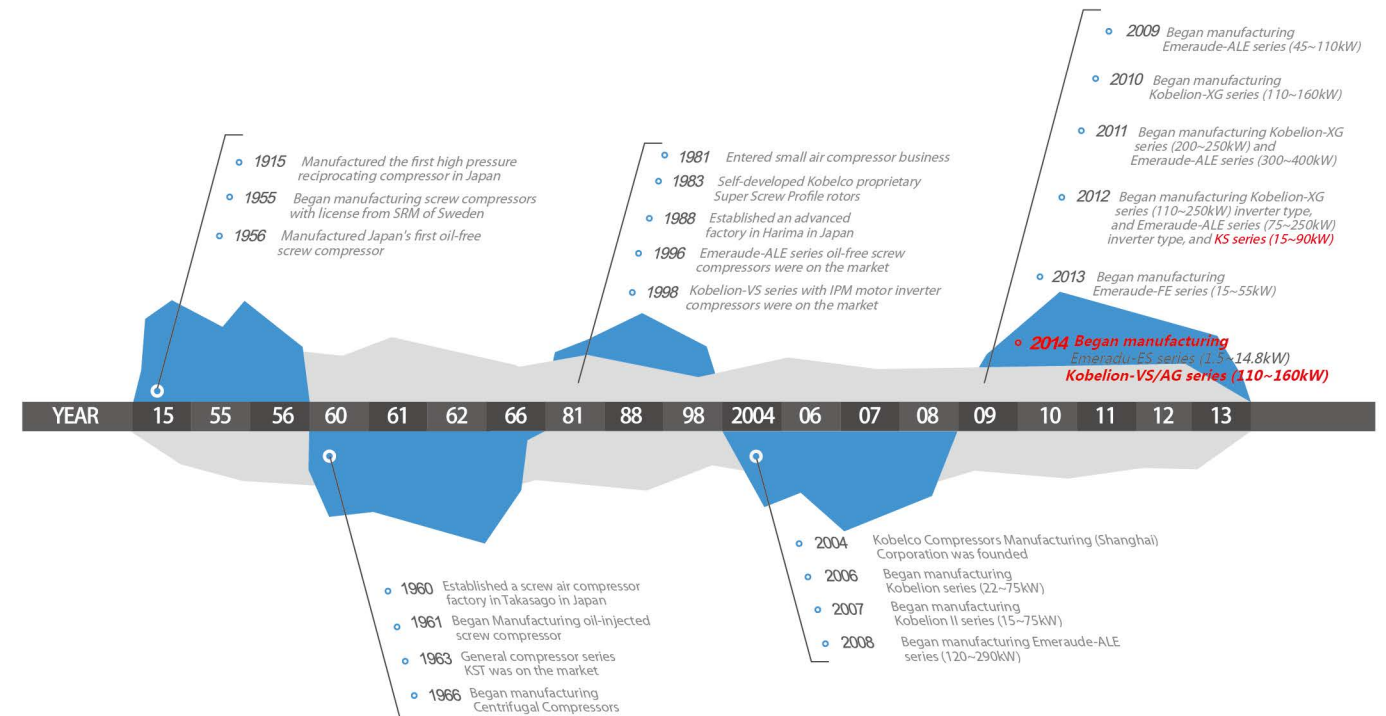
2009 Began manufacturing Emeraude-ALE series (45~110kW)

2010 Began manufacturing Kobelion-XG series (110~160kW)

2011 Began manufacturing Kobelion-XG series (200~250kW) and Emeraude-ALE series (300~400kW)

2012 Began manufacturing Kobelion-XG series (110~250kW) inverter type, and Emeraude-ALE series (75~250kW) inverter type, and KS series (15~90kW)

2013 Began manufacturing Emeraude-FE series (15~55kW)

2014 Began manufacturing Emeradu-ES series (1.5~14.8kW) Kobelion-VS/AG series (110~160kW)

1915 Manufactured the first high pressure reciprocating compressor in Japan

1955 Began manufacturing screw compressors with license from SRM of Sweden

1956 Manufactured Japan's first oil-free screw compressor

1981 Entered small air compressor business

1983 Self-developed Kobelco proprietary Super Screw Profile rotors

1988 Established an advanced factory in Harima in Japan

1996 Emeraude-ALE series oil-free screw compressors were on the market

1998 Kobelion-VS series with IPM motor inverter compressors were on the market

| YEAR | 15 | 55 | 56 | 60 | 61 | 62 | 66 | 81 | 88 | 98 | 2004 | 06 | 07 | 08 | 09 | 10 | 11 | 12 | 13 |
|---|---|---|---|---|---|---|---|---|---|---|---|---|---|---|---|---|---|---|---|

2004 Kobelco Compressors Manufacturing (Shanghai) Corporation was founded

2006 Began manufacturing Kobelion series (22~75kW)

2007 Began manufacturing Kobelion II series (15~75kW)

2008 Began manufacturing Emeraude-ALE series (120~290kW)

1960 Established a screw air compressor factory in Takasago in Japan

1961 Began Manufacturing oil-injected screw compressor

1963 General compressor series KST was on the market

1966 Began manufacturing Centrifugal Compressors